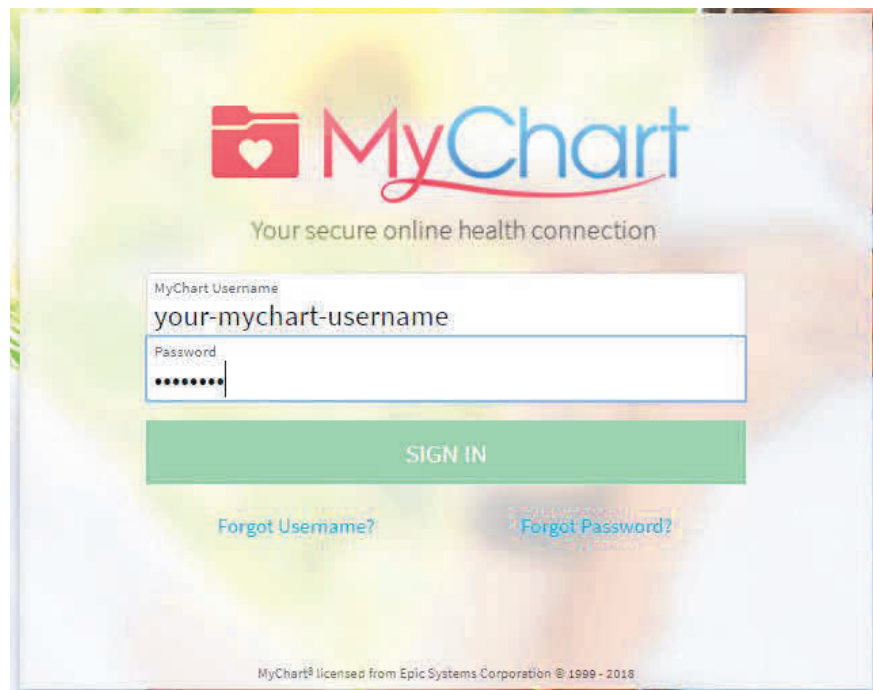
MyChart

Your secure online health connection

MyChart Username
your-mychart-username

Password
••••••••

SIGN IN

Forgot Username?

Forgot Password?

MyChart® licensed from Epic Systems Corporation © 1999 - 2018